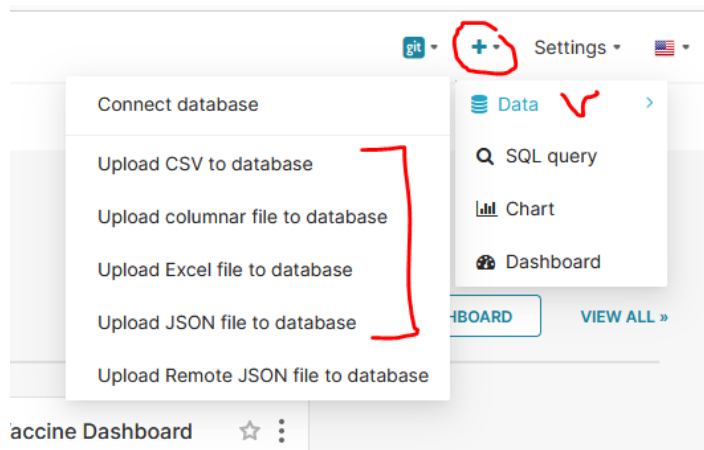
git + Settings

Connect database

Upload CSV to database

Upload columnar file to database

Upload Excel file to database

Upload JSON file to database

Upload Remote JSON file to database

Data

SQL query

Chart

Dashboard

HBOARD

VIEW ALL »

accine Dashboard